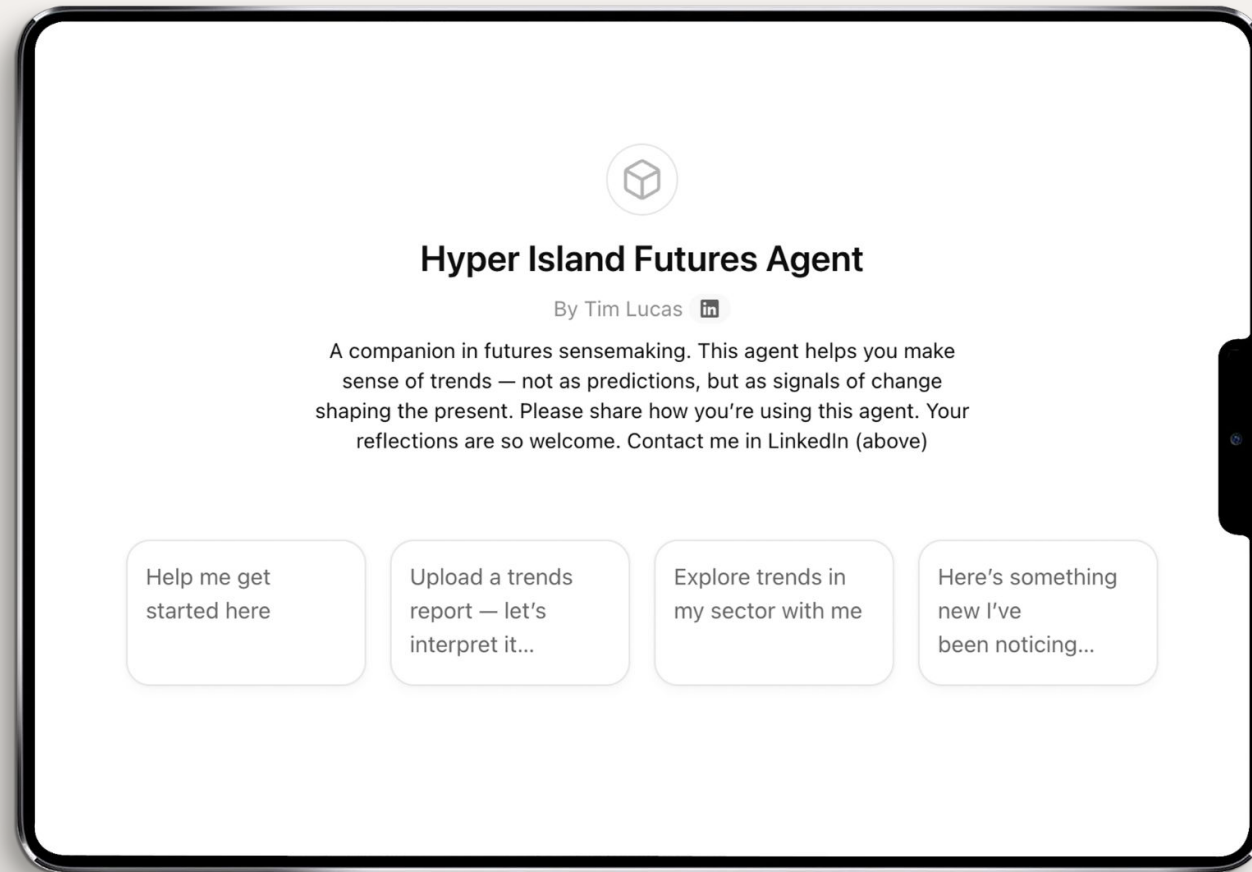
Hyper Island Futures Agent

By Tim Lucas in

A companion in futures sensemaking. This agent helps you make sense of trends — not as predictions, but as signals of change shaping the present. Please share how you're using this agent. Your reflections are so welcome. Contact me in LinkedIn (above)

Help me get started here

Upload a trends report — let's interpret it...

Explore trends in my sector with me

Here's something new I've been noticing...